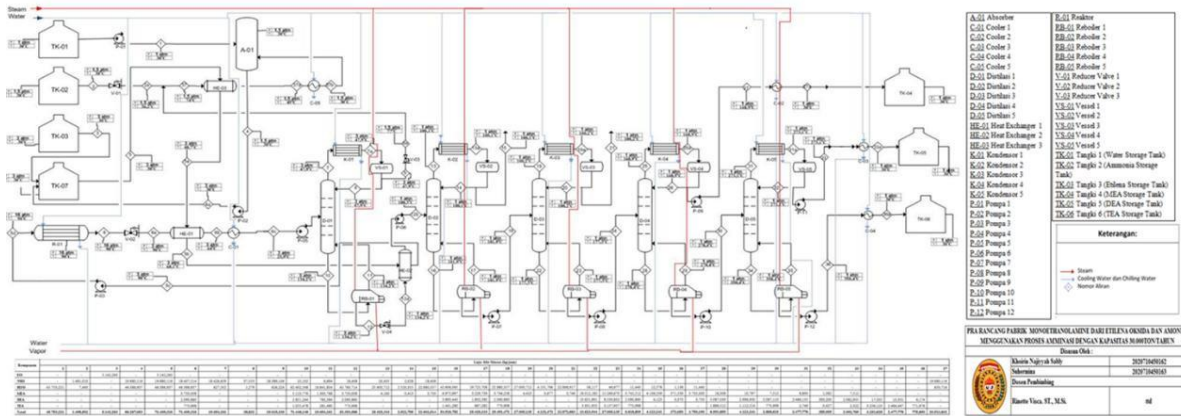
Steam
Water

TK-01
TK-02
TK-03
TK-07
A-01
HE-02
HE-01
R-01
K-01
K-02
K-03
K-04
K-05
D-01
D-02
D-03
D-04
D-05
VS-01
VS-02
VS-03
VS-04
VS-05
RB-01
RB-02
RB-03
RB-04
RB-05
TK-04
TK-05
TK-06
P-01
P-02
P-03
P-04
P-05
P-06
P-07
P-08
P-09
P-10
P-11
P-12
V-01
V-02
V-03
V-04
C-01
C-02
C-03
C-04
C-05

Water
Vapor

| A-01 Absorber | R-01 Reaktor |
|---|---|
| C-01 Cooler 1 | RB-01 Reboiler 1 |
| C-02 Cooler 2 | RB-02 Reboiler 2 |
| C-03 Cooler 3 | RB-03 Reboiler 3 |
| C-04 Cooler 4 | RB-04 Reboiler 4 |
| C-05 Cooler 5 | RB-05 Reboiler 5 |
| D-01 Distilasi 1 | V-01 Reducer Valve 1 |
| D-02 Distilasi 2 | V-02 Reducer Valve 2 |
| D-03 Distilasi 3 | V-03 Reducer Valve 3 |
| D-04 Distilasi 4 | VS-01 Vessel 1 |
| D-05 Distilasi 5 | VS-02 Vessel 2 |
| HE-01 Heat Exchanger 1 | VS-03 Vessel 3 |
| HE-02 Heat Exchanger 2 | VS-04 Vessel 4 |
| K-01 Kondensor 1 | VS-05 Vessel 5 |
| K-02 Kondensor 2 | TK-01 Tangki 1 (Water Storage Tank) |
| K-03 Kondensor 3 | TK-02 Tangki 2 (Ammonia Storage Tank) |
| K-04 Kondensor 4 | TK-03 Tangki 3 (Etilena Storage Tank) |
| K-05 Kondensor 5 | TK-04 Tangki 4 (MEA Storage Tank) |
| P-01 Pompa 1 | TK-05 Tangki 5 (DEA Storage Tank) |
| P-02 Pompa 2 | TK-06 Tangki 6 (TEA Storage Tank) |
| P-03 Pompa 3 | |
| P-04 Pompa 4 | |
| P-05 Pompa 5 | |
| P-06 Pompa 6 | |
| P-07 Pompa 7 | |
| P-08 Pompa 8 | |
| P-09 Pompa 9 | |
| P-10 Pompa 10 | |
| P-11 Pompa 11 | |
| P-12 Pompa 12 | |

Keterangan:
Steam
Cooling Water dan Chilling Water
Nomor Aliran

PRA RANCANG PABRIK MONOETHANOLAMINE DARI ETILENA OKSIDA DAN AMONIA MENGGUNAKAN PROSES AMMINASI DENGAN KAPASITAS 50.000TON/TAHUN

Disusun Oleh :
| Khoirin Najiyyah Sably | 202071050142 |
|---|---|
| Suherman | 202071050163 |
| Dosen Pembimbing | |
| Rinotto Vinca, ST., M.Si. | ttd |

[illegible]